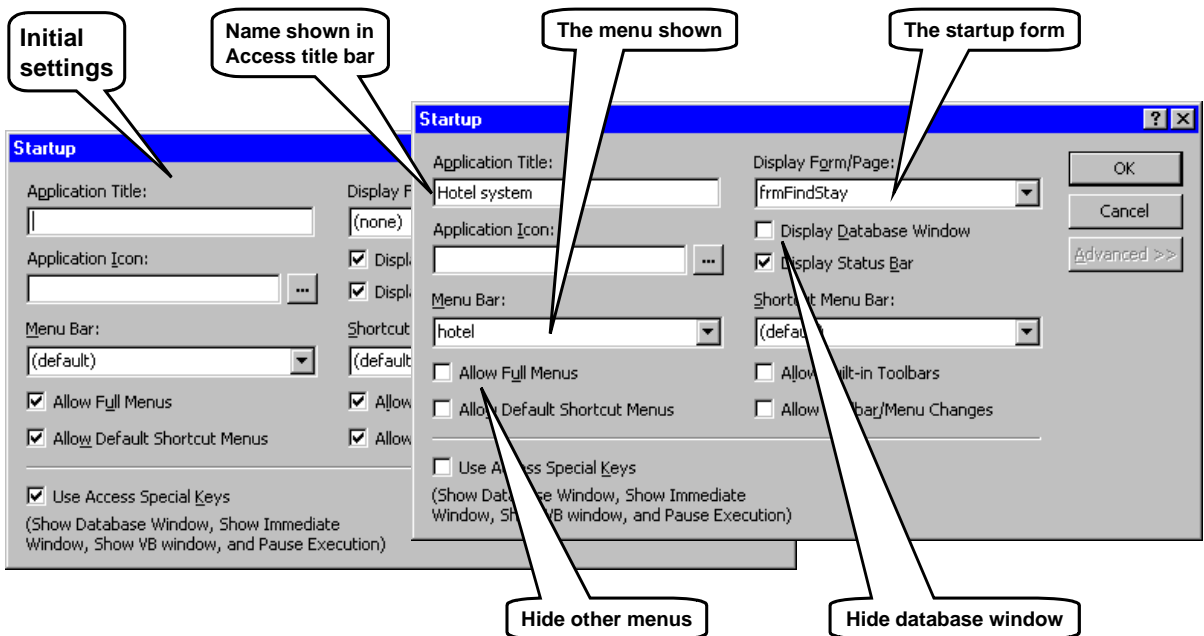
Initial settings

Name shown in Access title bar

The menu shown

The startup form

Startup

Application Title:

Display F

(none)

Application Icon:

Displ

Displ

Menu Bar:

Shortcut

(default)

(default

Allow Full Menus

Allow

Allow Default Shortcut Menus

Allow

Use Access Special Keys

(Show Database Window, Show Immediate Window, Show VB window, and Pause Execution)

Startup

Application Title:

Hotel system

Application Icon:

Menu Bar:

hotel

Allow Full Menus

Allow Default Shortcut Menus

Use Access Special Keys

(Show Data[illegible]se Window, Show Immediate Window, Sh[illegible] VB window, and Pause Execution)

Display Form/Page:

frmFindStay

Display Database Window

Display Status Bar

Shortcut Menu Bar:

(defau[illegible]

Allo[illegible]ilt-in Toolbars

Allow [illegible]bar/Menu Changes

OK

Cancel

Advanced >>

Hide other menus

Hide database window